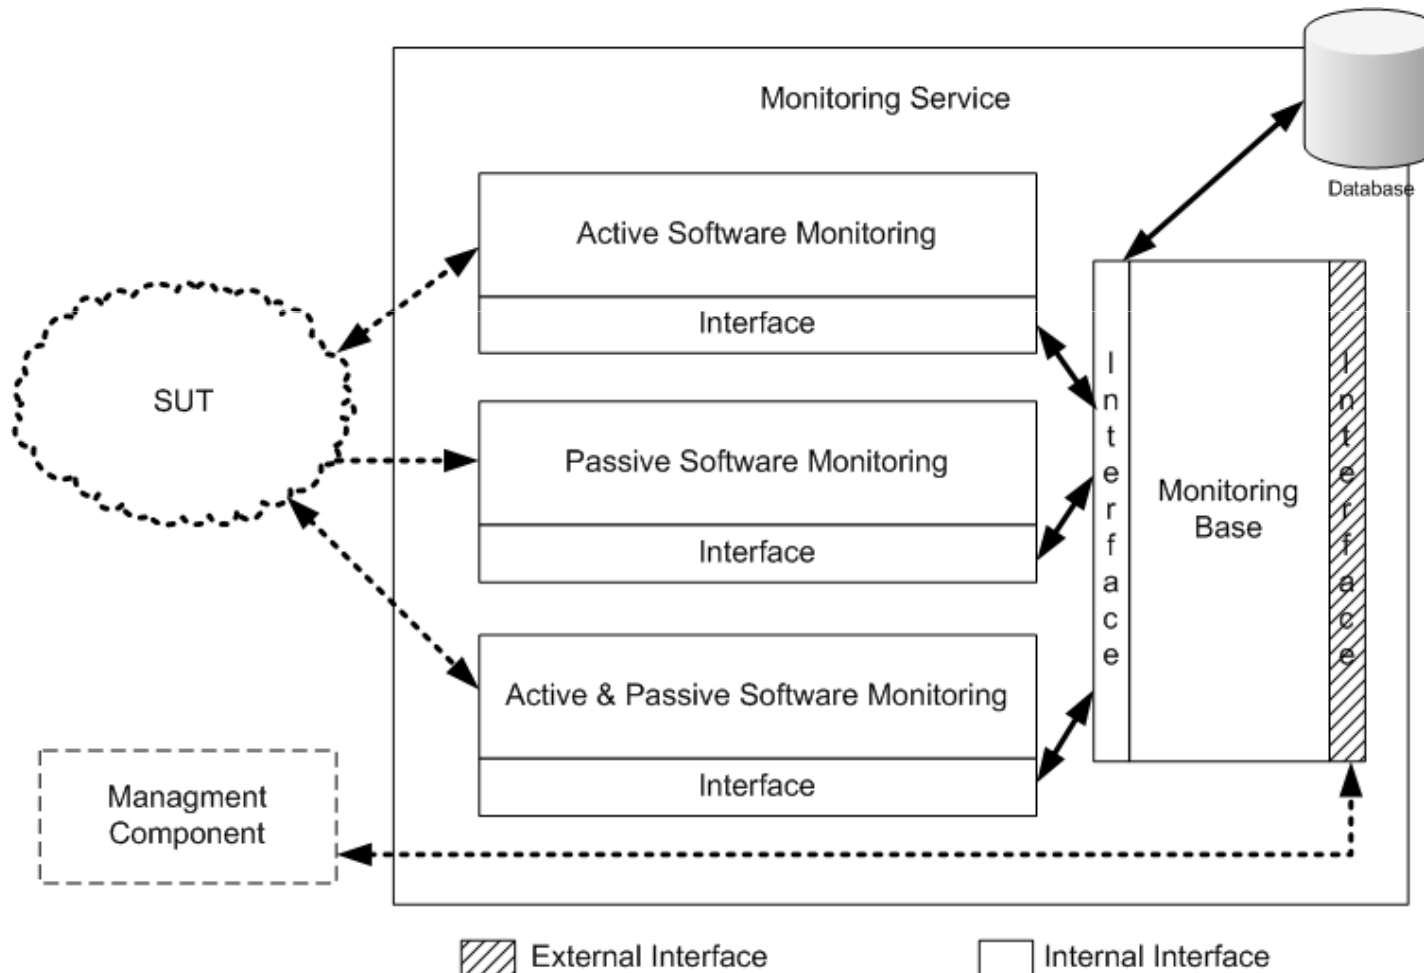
Monitoring Service

Database

Active Software Monitoring

Interface

SUT

Passive Software Monitoring

Interface

Interface

Monitoring Base

Interface

Active & Passive Software Monitoring

Interface

Managment Component

External Interface

Internal Interface